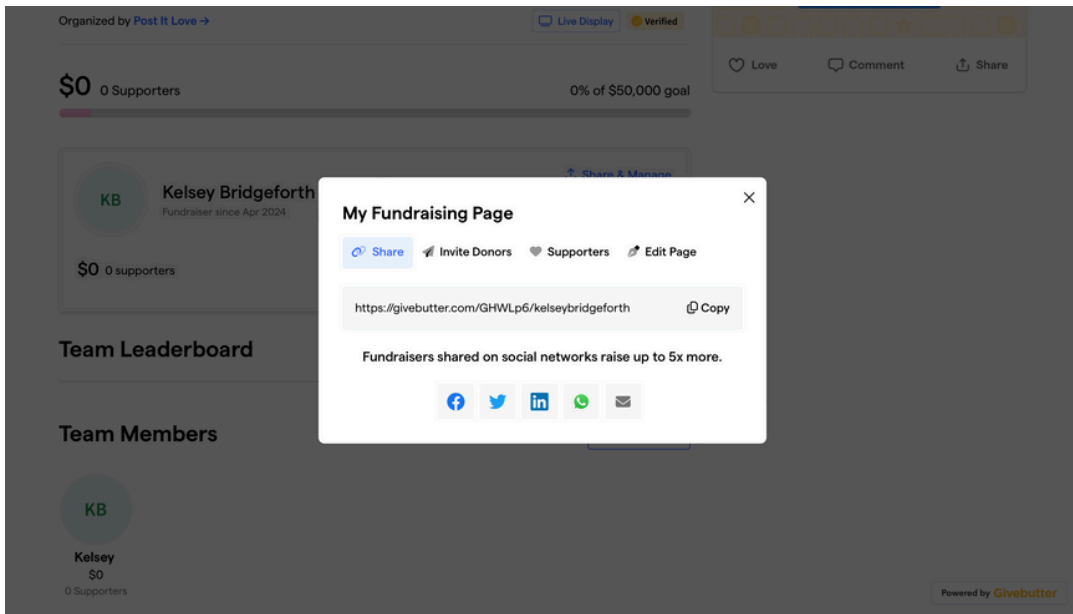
Organized by Post It Love →

Live Display Verified

Love Comment Share

$0 0 Supporters

0% of $50,000 goal

KB

Kelsey Bridgeforth
Fundraiser since Apr 2024

Share & Manage

$0 0 supporters

Team Leaderboard

Team Members

KB

Kelsey
$0
0 Supporters

My Fundraising Page

×

Share Invite Donors Supporters Edit Page

https://givebutter.com/GHWLp6/kelseybridgeforth

Copy

Fundraisers shared on social networks raise up to 5x more.

Powered by Givebutter